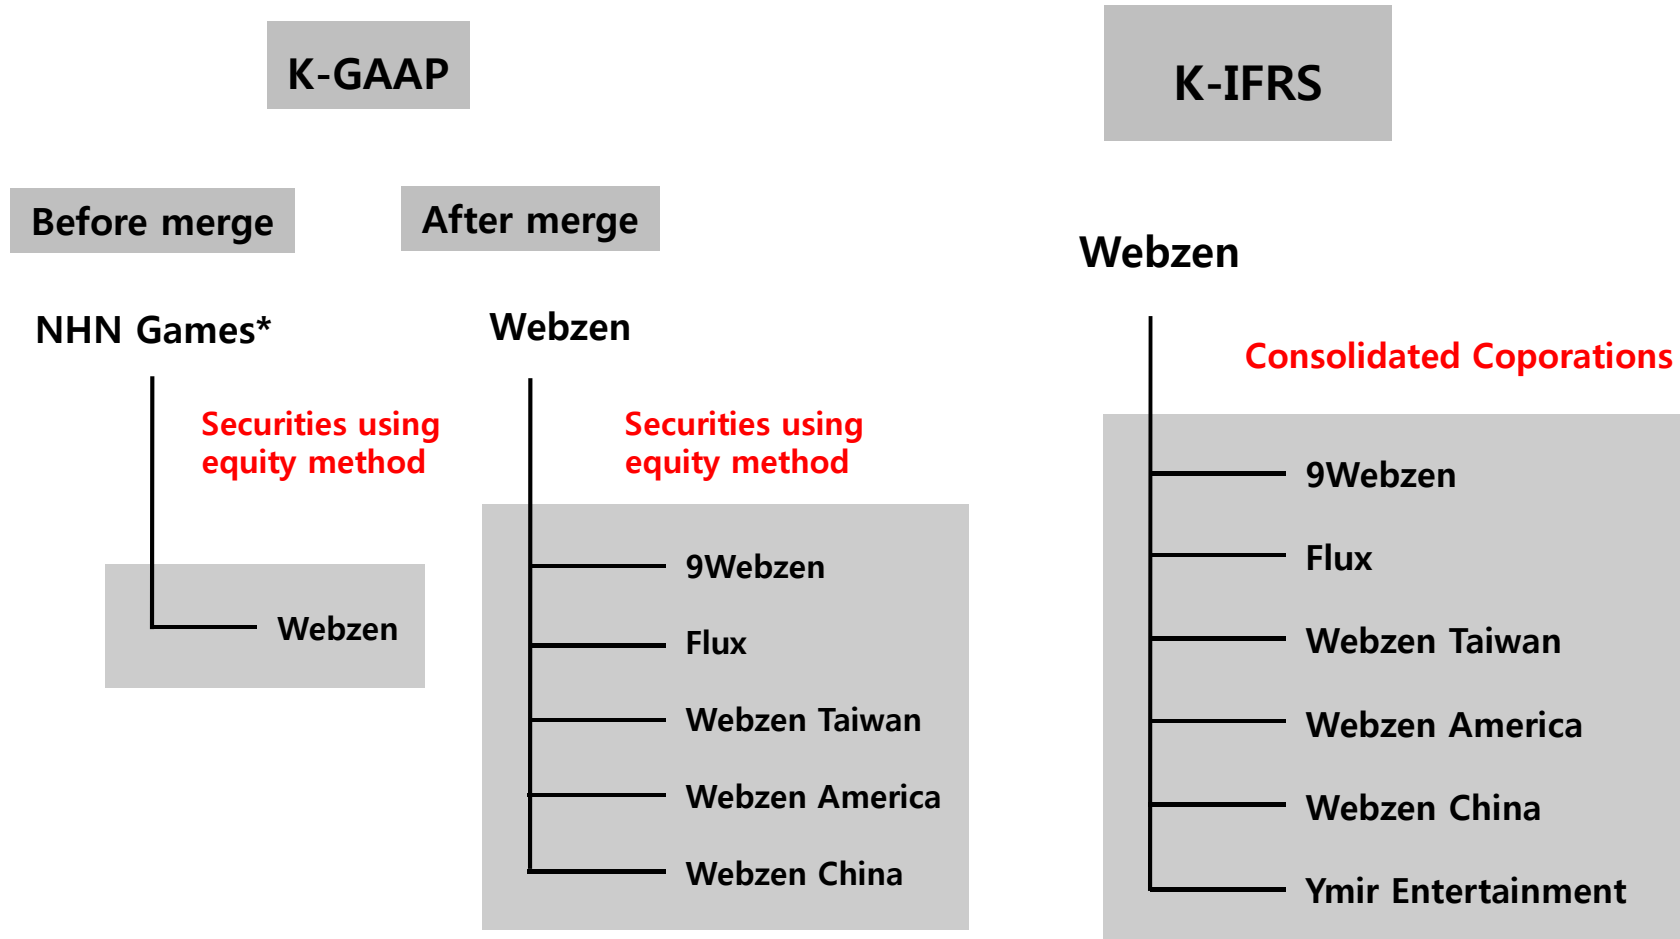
K-GAAP

Before merge

NHN Games*

Securities using equity method

Webzen

After merge

Webzen

Securities using equity method

9Webzen

Flux

Webzen Taiwan

Webzen America

Webzen China

K-IFRS

Webzen

Consolidated Coporations

9Webzen

Flux

Webzen Taiwan

Webzen America

Webzen China

Ymir Entertainment